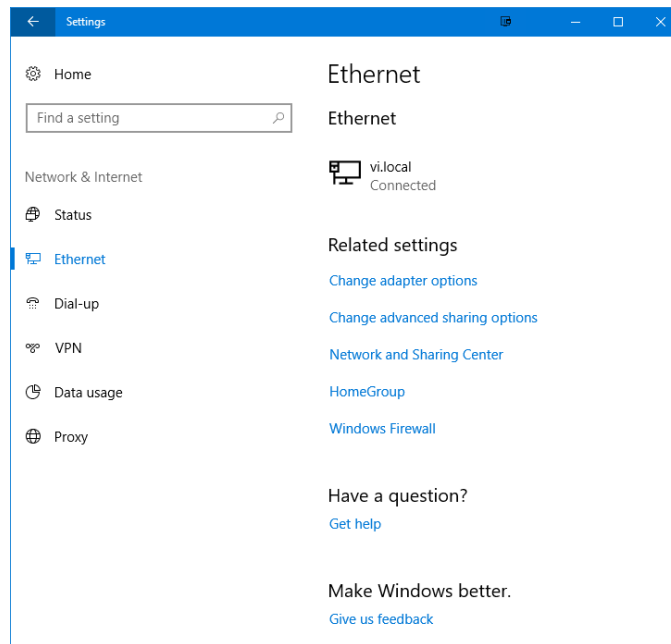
Settings

Home

Find a setting

Network & Internet

Status

Ethernet

Dial-up

VPN

Data usage

Proxy

Ethernet

Ethernet

vi.local
Connected

Related settings

Change adapter options

Change advanced sharing options

Network and Sharing Center

HomeGroup

Windows Firewall

Have a question?

Get help

Make Windows better.

Give us feedback